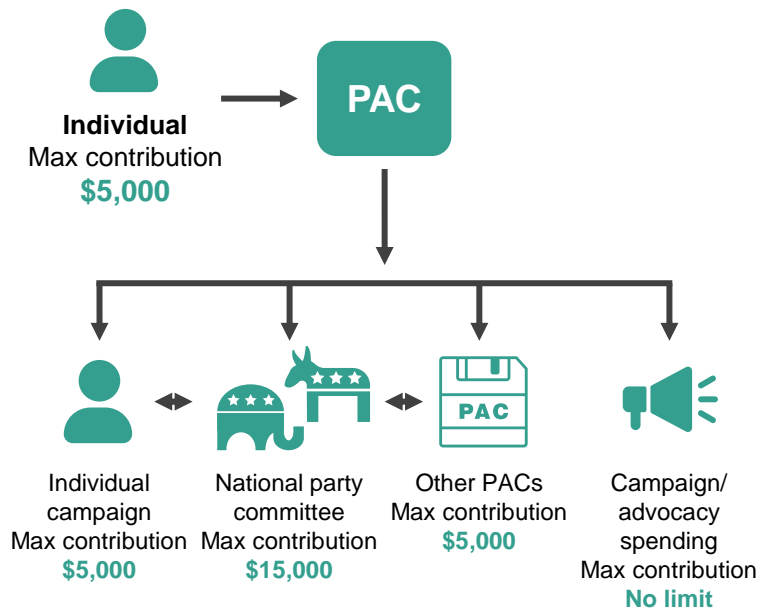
Individual
Max contribution
$5,000

PAC

Individual campaign
Max contribution
$5,000

PAC

National party committee
Max contribution
$15,000

Other PACs
Max contribution
$5,000

Campaign/ advocacy spending
Max contribution
No limit